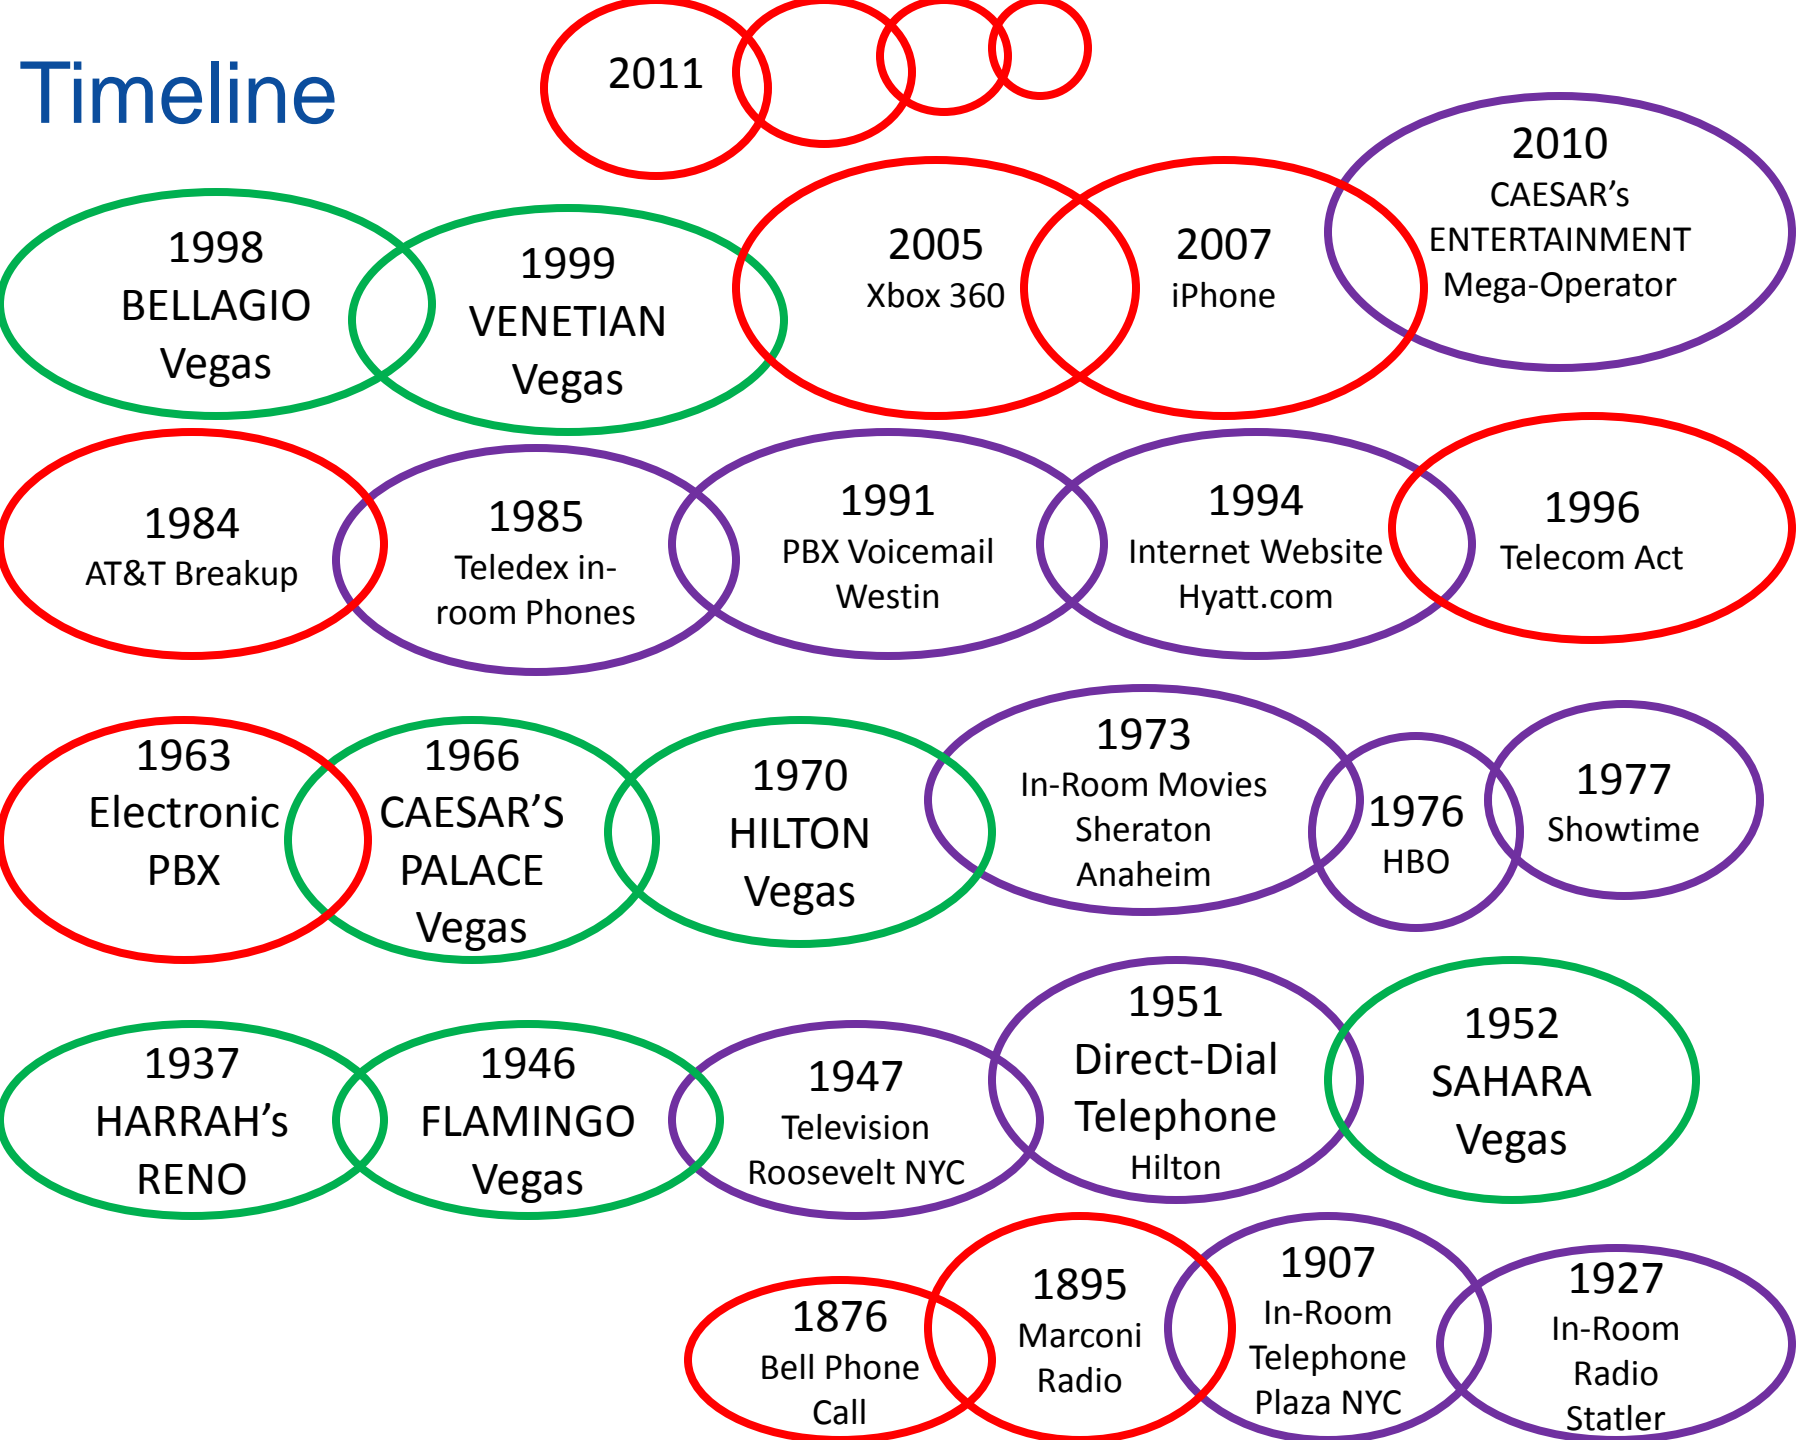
Timeline

2011

1998
BELLAGIO
Vegas

1999
VENETIAN
Vegas

2005
Xbox 360

2007
iPhone

2010
CAESAR's
ENTERTAINMENT
Mega-Operator

1984
AT&T Breakup

1985
Teledex in-room Phones

1991
PBX Voicemail
Westin

1994
Internet Website
Hyatt.com

1996
Telecom Act

1963
Electronic
PBX

1966
CAESAR'S
PALACE
Vegas

1970
HILTON
Vegas

1973
In-Room Movies
Sheraton
Anaheim

1976
HBO

1977
Showtime

1937
HARRAH's
RENO

1946
FLAMINGO
Vegas

1947
Television
Roosevelt NYC

1951
Direct-Dial
Telephone
Hilton

1952
SAHARA
Vegas

1876
Bell Phone
Call

1895
Marconi
Radio

1907
In-Room
Telephone
Plaza NYC

1927
In-Room
Radio
Statler